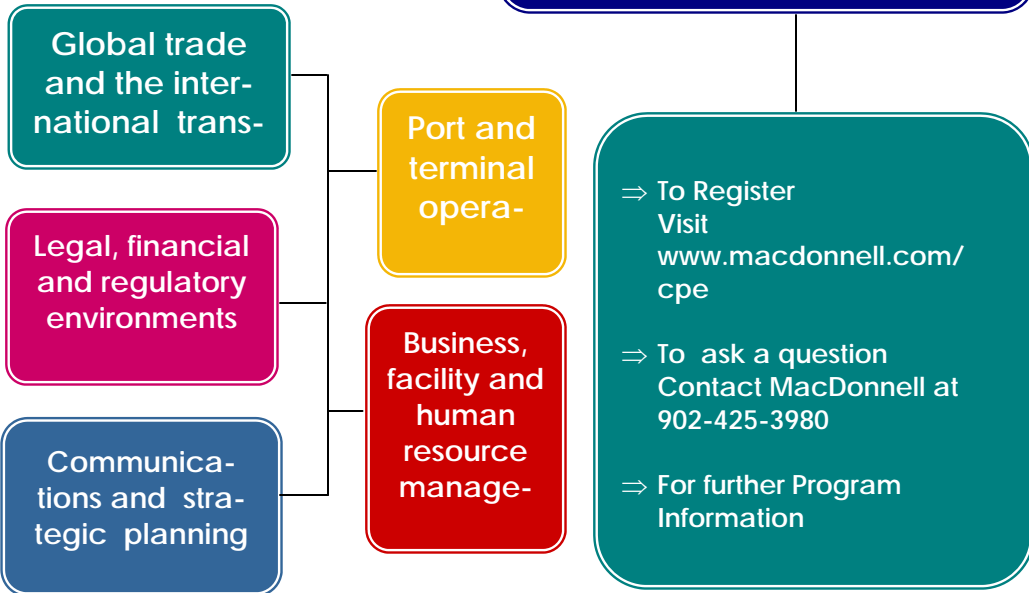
Global trade and the international trans-

Legal, financial and regulatory environments

Communications and strategic planning

Port and terminal opera-

Business, facility and human resource manage-

⇒ To Register Visit www.macdonnell.com/cpe

⇒ To ask a question Contact MacDonnell at 902-425-3980

⇒ For further Program Information